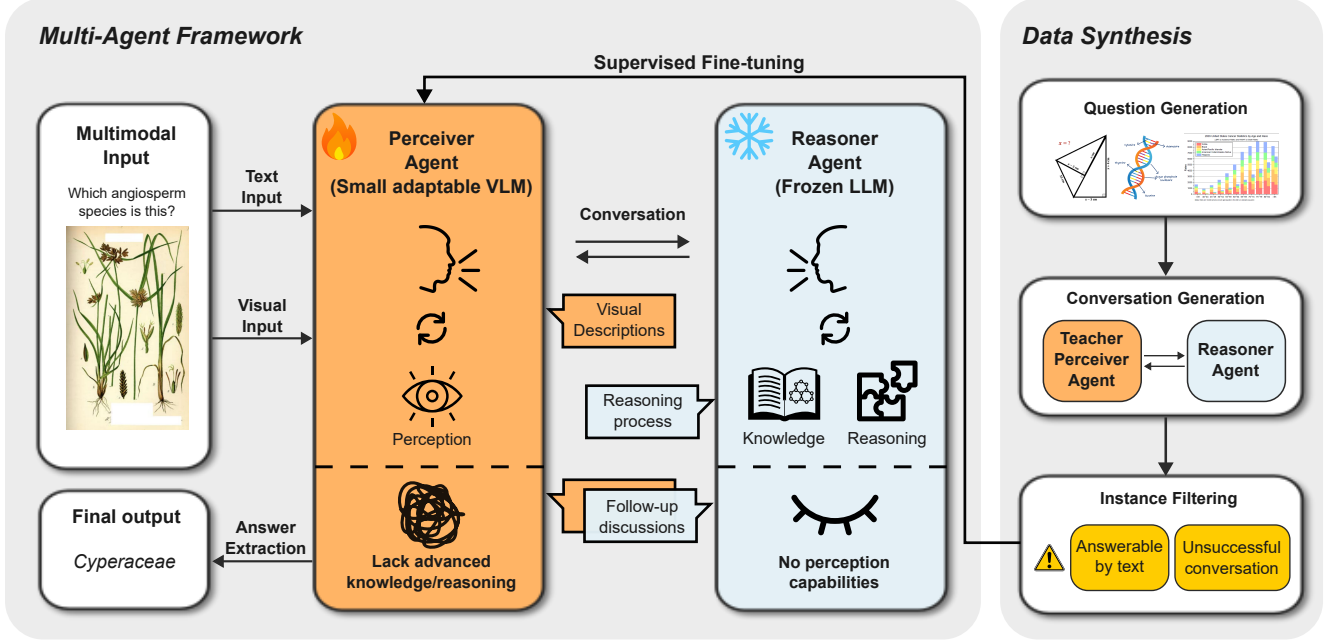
Multi-Agent Framework

Supervised Fine-tuning

Multimodal Input

Which angiosperm species is this?

Text Input

Visual Input

Perceiver Agent (Small adaptable VLM)

Perception

Conversation

Reasoner Agent (Frozen LLM)

Visual Descriptions

Reasoning process

Knowledge

Reasoning

Follow-up discussions

Final output

Cyperaceae

Answer Extraction

Lack advanced knowledge/reasoning

No perception capabilities

Data Synthesis

Question Generation

Conversation Generation

Teacher Perceiver Agent

Reasoner Agent

Instance Filtering

Answerable by text

Unsuccessful conversation